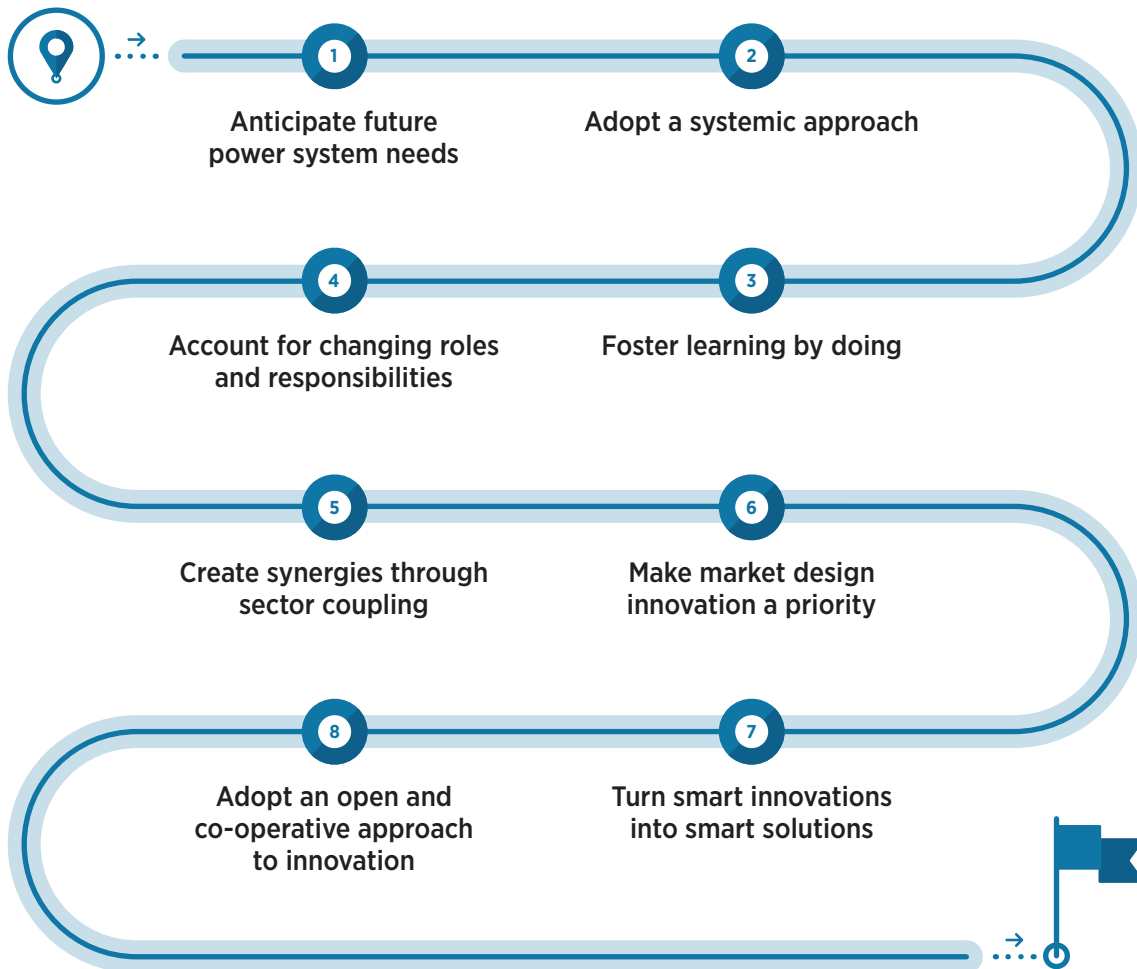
1
Anticipate future power system needs

2
Adopt a systemic approach

4
Account for changing roles and responsibilities

3
Foster learning by doing

5
Create synergies through sector coupling

6
Make market design innovation a priority

8
Adopt an open and co-operative approach to innovation

7
Turn smart innovations into smart solutions